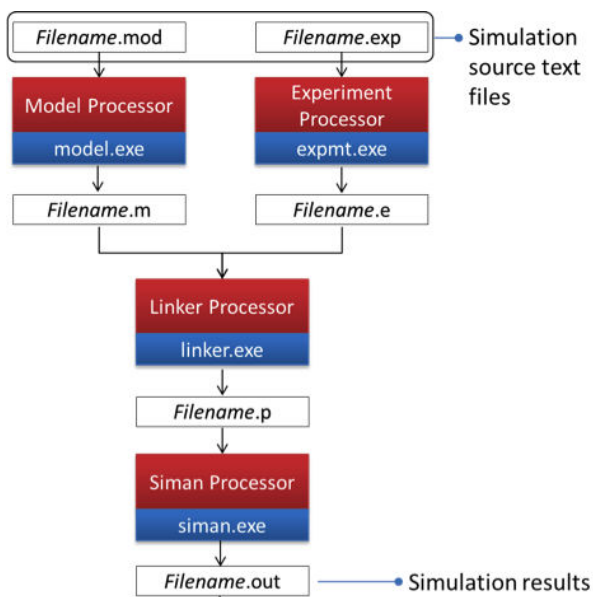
*Filename*.mod

*Filename*.exp

Simulation source text files

Model Processor

model.exe

Experiment Processor

expmt.exe

*Filename*.m

*Filename*.e

Linker Processor

linker.exe

*Filename*.p

Siman Processor

siman.exe

*Filename*.out

Simulation results